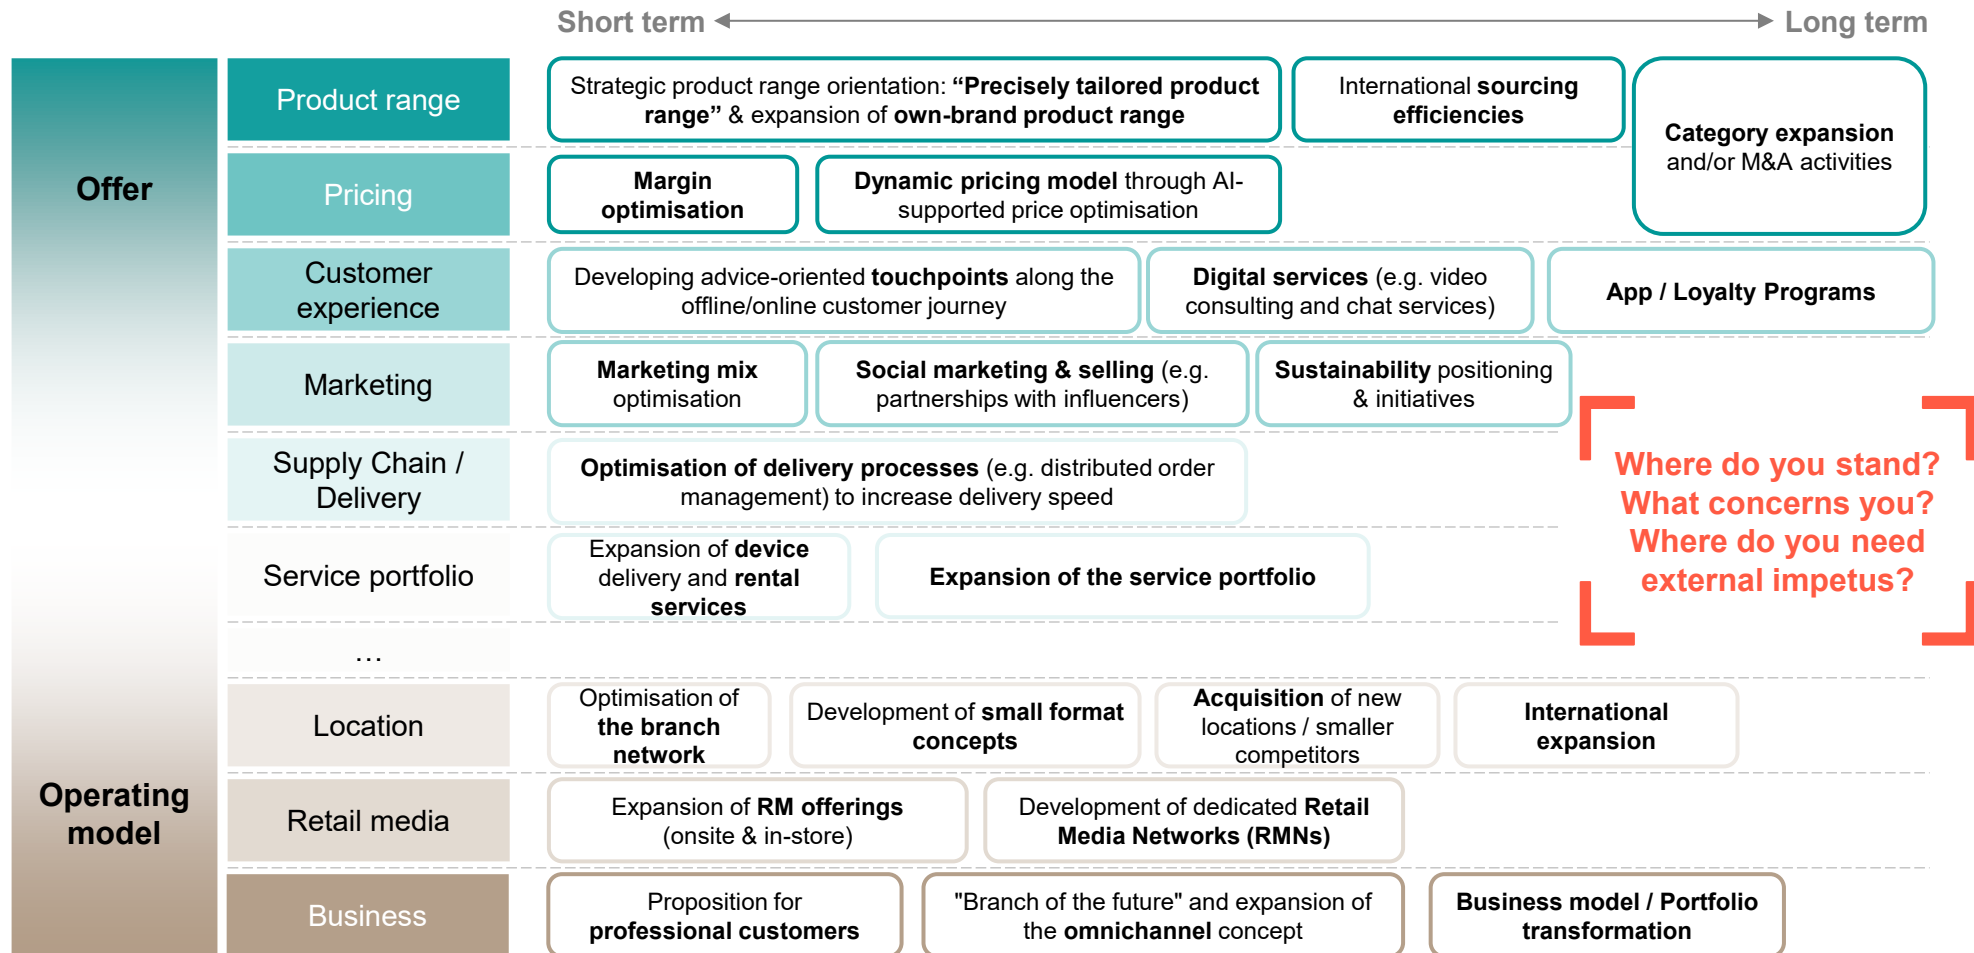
Short term Long term

Offer

Operating model

Product range

Strategic product range orientation: “Precisely tailored product range” & expansion of own-brand product range

International sourcing efficiencies

Category expansion and/or M&A activities

Pricing

Margin optimisation

Dynamic pricing model through AI-supported price optimisation

Customer experience

Developing advice-oriented touchpoints along the offline/online customer journey

Digital services (e.g. video consulting and chat services)

App / Loyalty Programs

Marketing

Marketing mix optimisation

Social marketing & selling (e.g. partnerships with influencers)

Sustainability positioning & initiatives

Supply Chain / Delivery

Optimisation of delivery processes (e.g. distributed order management) to increase delivery speed

Service portfolio

Expansion of device delivery and rental services

Expansion of the service portfolio

...

Where do you stand? What concerns you? Where do you need external impetus?

Location

Optimisation of the branch network

Development of small format concepts

Acquisition of new locations / smaller competitors

International expansion

Retail media

Expansion of RM offerings (onsite & in-store)

Development of dedicated Retail Media Networks (RMNs)

Business

Proposition for professional customers

"Branch of the future" and expansion of the omnichannel concept

Business model / Portfolio transformation